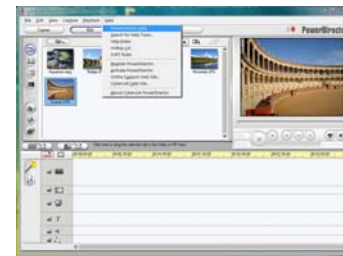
File Edit View Capture Playback Help
PowerDirector
Capture Edit
PowerDirector Help
Search for Help Topic...
Help Index
Hotkey List
DirectX Guide
Register PowerDirector
Activate PowerDirector
Online Support Web Site...
CyberLink Web Site...
About CyberLink PowerDirector
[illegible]
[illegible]
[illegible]
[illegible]
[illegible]